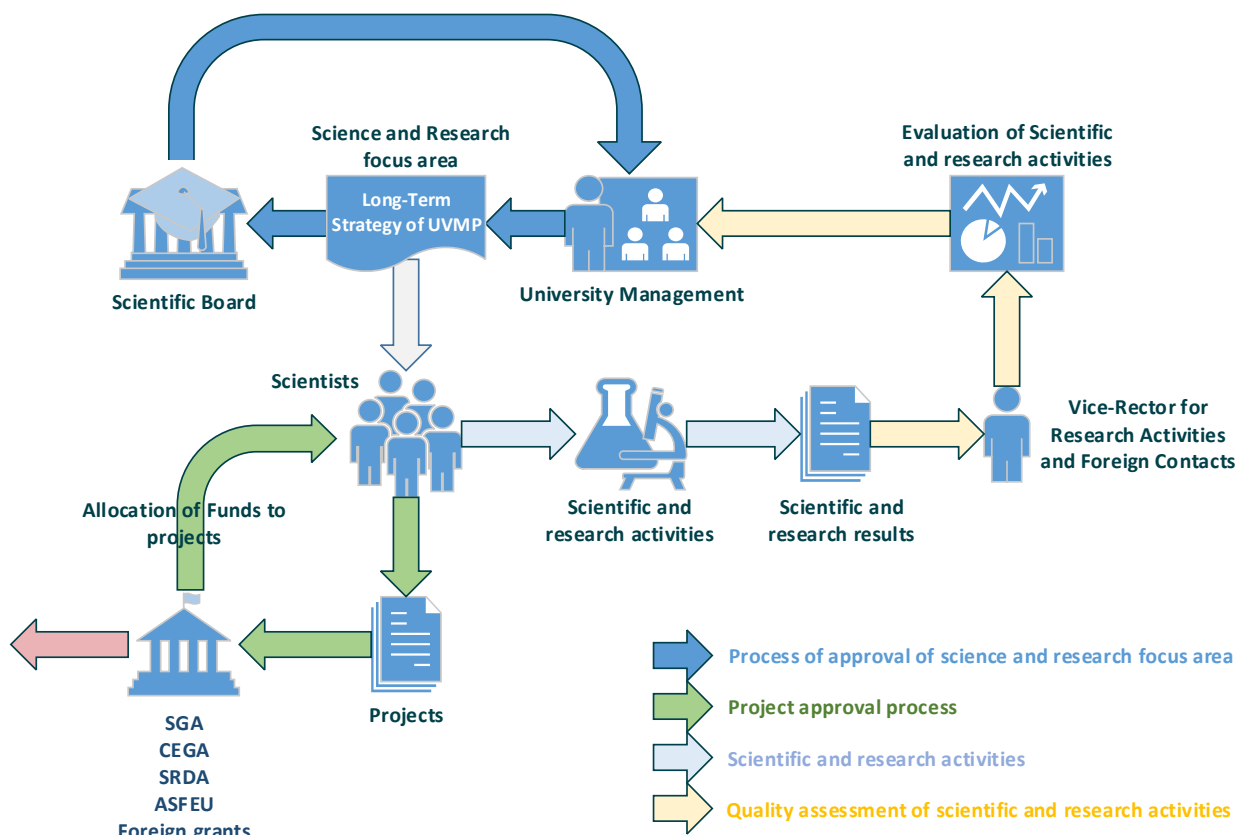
Science and Research focus area

Long-Term Strategy of UVMP

Evaluation of Scientific and research activities

Scientific Board

University Management

Scientists

Vice-Rector for Research Activities and Foreign Contacts

Allocation of Funds to projects

Scientific and research activities

Scientific and research results

Projects

SGA
CEGA
SRDA
ASFEU
Foreign grants

Process of approval of science and research focus area

Project approval process

Scientific and research activities

Quality assessment of scientific and research activities